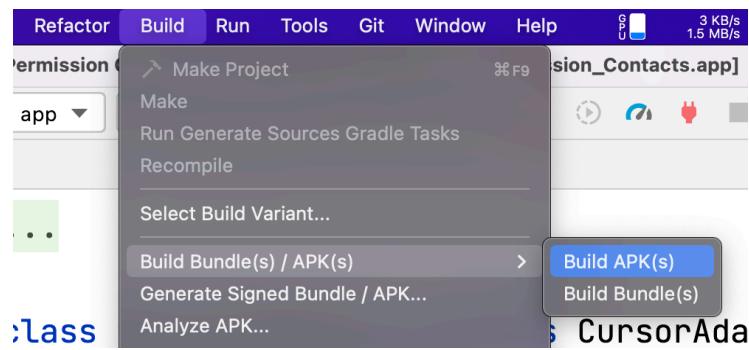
Refactor Build Run Tools Git Window Help
GPU
3 KB/s
1.5 MB/s

Permission
sion_Contacts.app]
app

Make Project ⌘F9
Make
Run Generate Sources Gradle Tasks
Recompile
Select Build Variant...
Build Bundle(s) / APK(s)
Generate Signed Bundle / APK...
Analyze APK...

Build APK(s)
Build Bundle(s)

...
class
s CursorAda